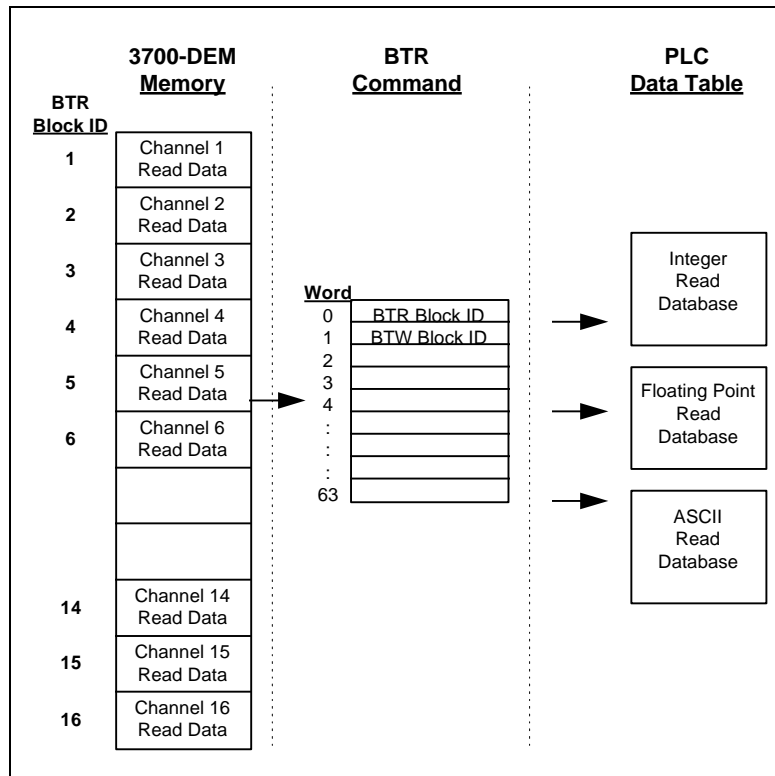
3700-DEM
Memory

BTR
Command

PLC
Data Table

BTR
Block ID

1 Channel 1 Read Data
2 Channel 2 Read Data
3 Channel 3 Read Data
4 Channel 4 Read Data
5 Channel 5 Read Data
6 Channel 6 Read Data
14 Channel 14 Read Data
15 Channel 15 Read Data
16 Channel 16 Read Data

Word
0 BTR Block ID
1 BTW Block ID
2
3
4
:
:
:
63

Integer Read Database

Floating Point Read Database

ASCII Read Database